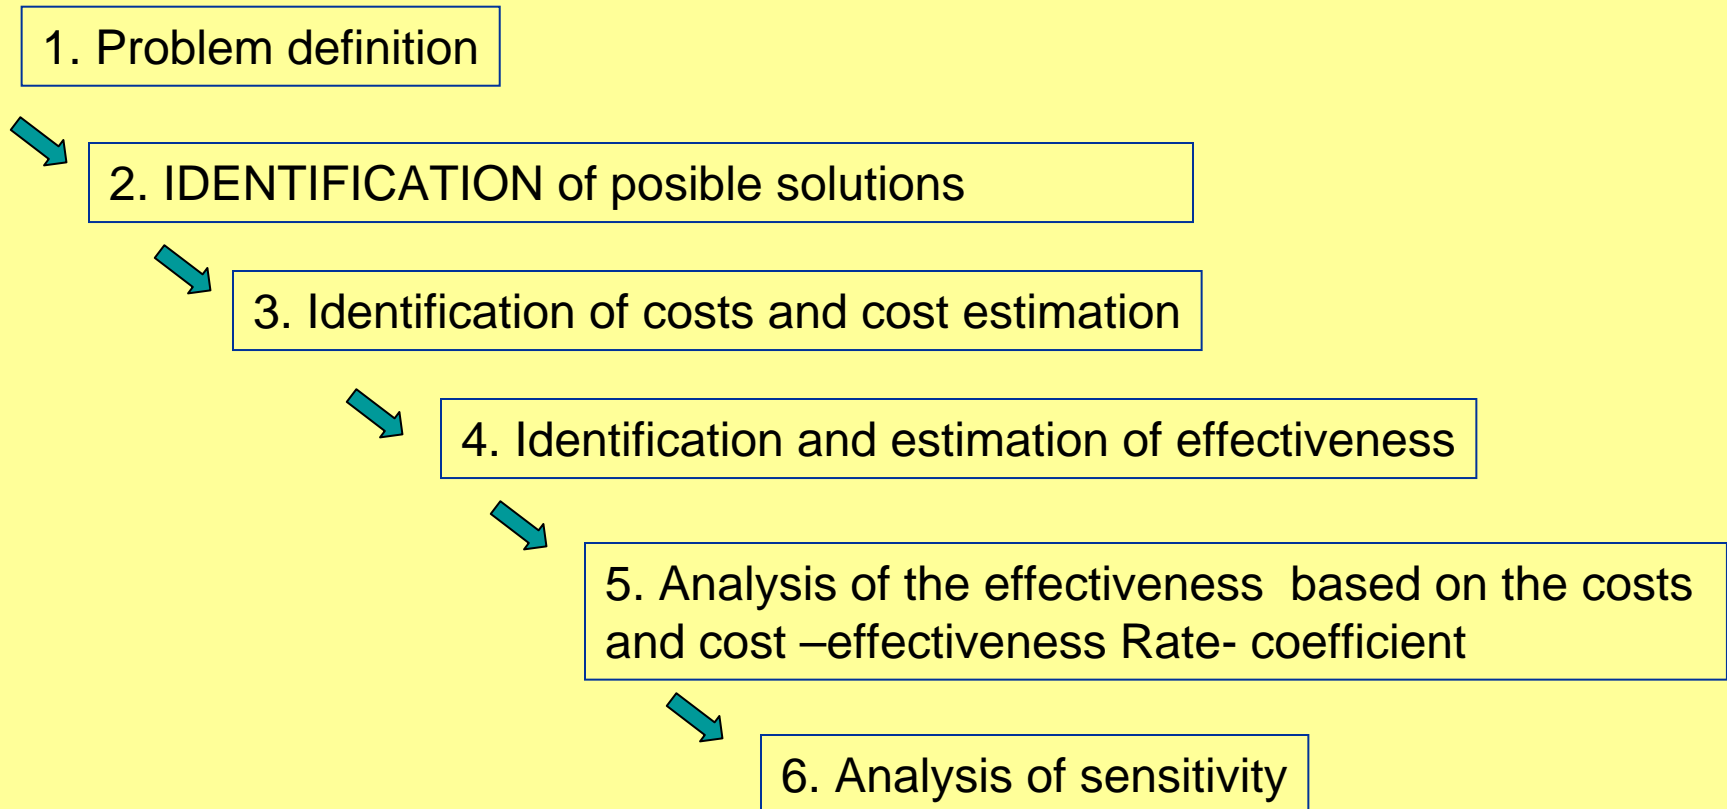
1. Problem definition

2. IDENTIFICATION of posible solutions

3. Identification of costs and cost estimation

4. Identification and estimation of effectiveness

5. Analysis of the effectiveness based on the costs and cost –effectiveness Rate- coefficient

6. Analysis of sensitivity